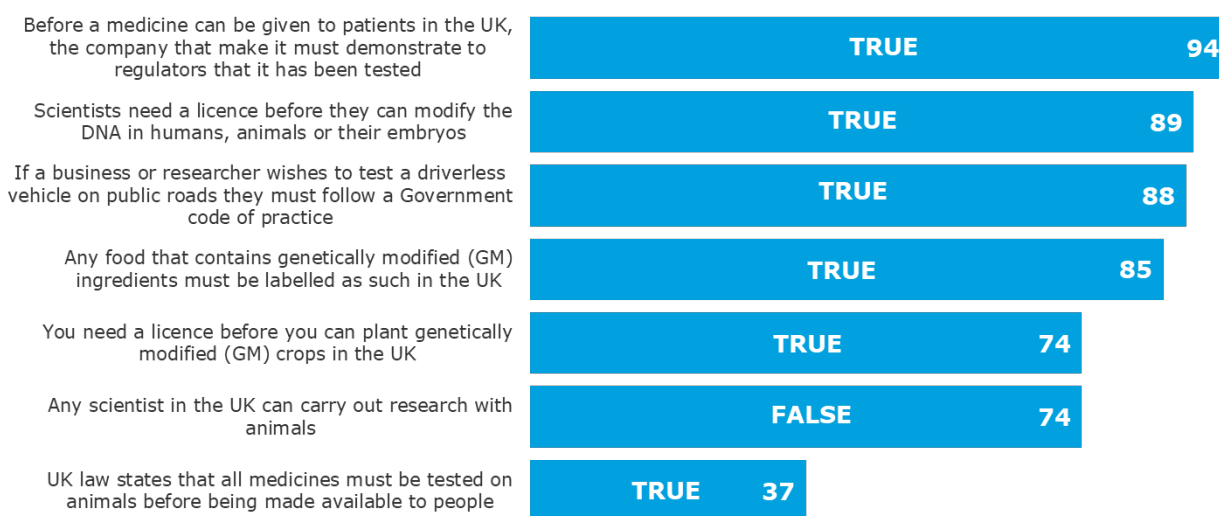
Before a medicine can be given to patients in the UK, the company that make it must demonstrate to regulators that it has been tested

TRUE 94

Scientists need a licence before they can modify the DNA in humans, animals or their embryos

TRUE 89

If a business or researcher wishes to test a driverless vehicle on public roads they must follow a Government code of practice

TRUE 88

Any food that contains genetically modified (GM) ingredients must be labelled as such in the UK

TRUE 85

You need a licence before you can plant genetically modified (GM) crops in the UK

TRUE 74

Any scientist in the UK can carry out research with animals

FALSE 74

UK law states that all medicines must be tested on animals before being made available to people

TRUE 37